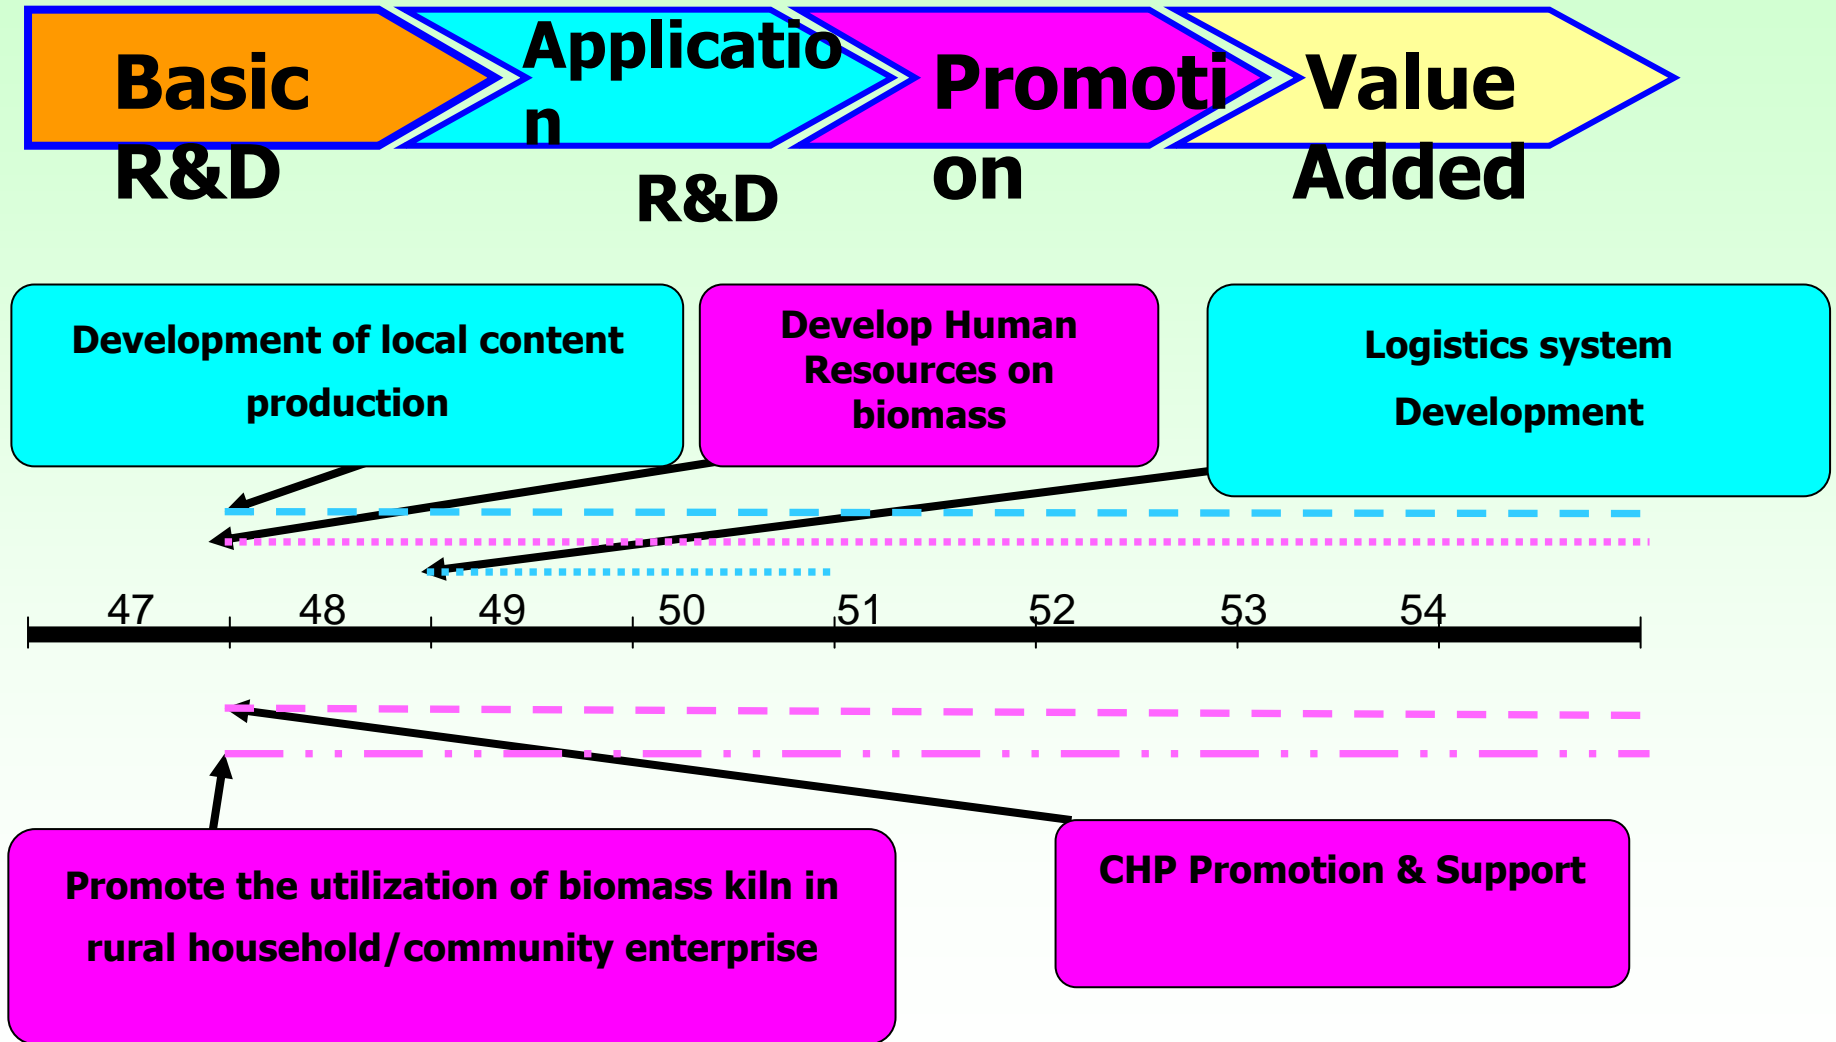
Basic R&D

Applicatio n R&D

Promoti on

Value Added

Development of local content production

Develop Human Resources on biomass

Logistics system Development

47 48 49 50 51 52 53 54

Promote the utilization of biomass kiln in rural household/community enterprise

CHP Promotion & Support